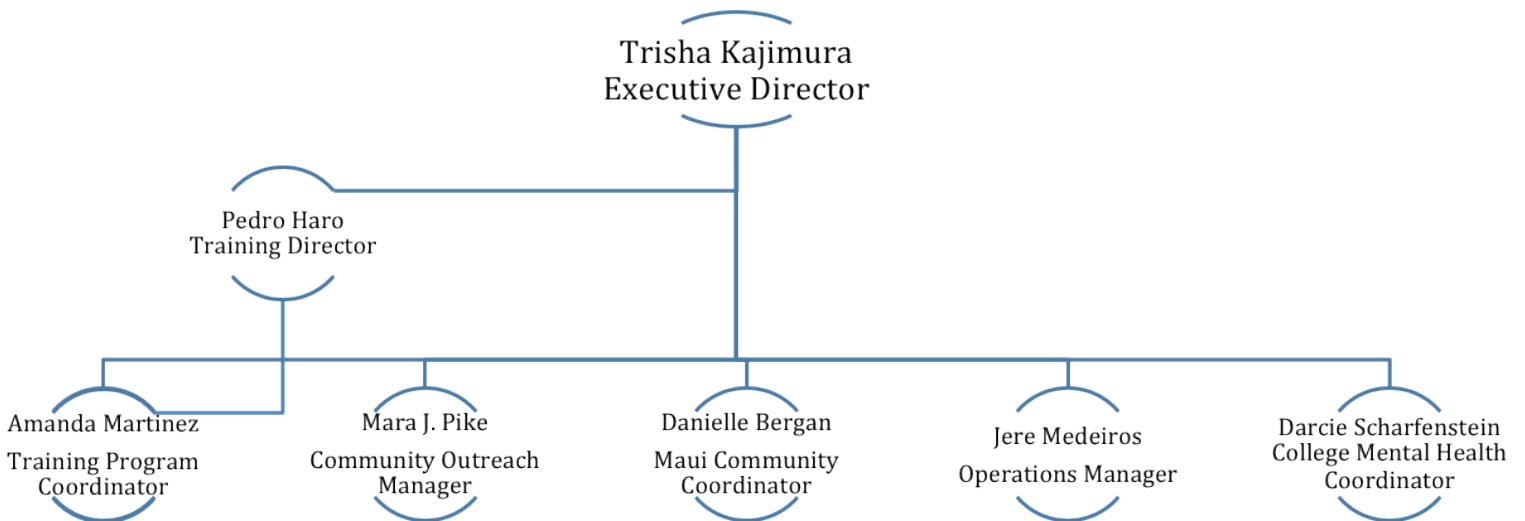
Trisha Kajimura
Executive Director

Pedro Haro
Training Director

Amanda Martinez
Training Program Coordinator

Mara J. Pike
Community Outreach Manager

Danielle Bergan
Maui Community Coordinator

Jere Medeiros
Operations Manager

Darcie Scharfenstein
College Mental Health Coordinator